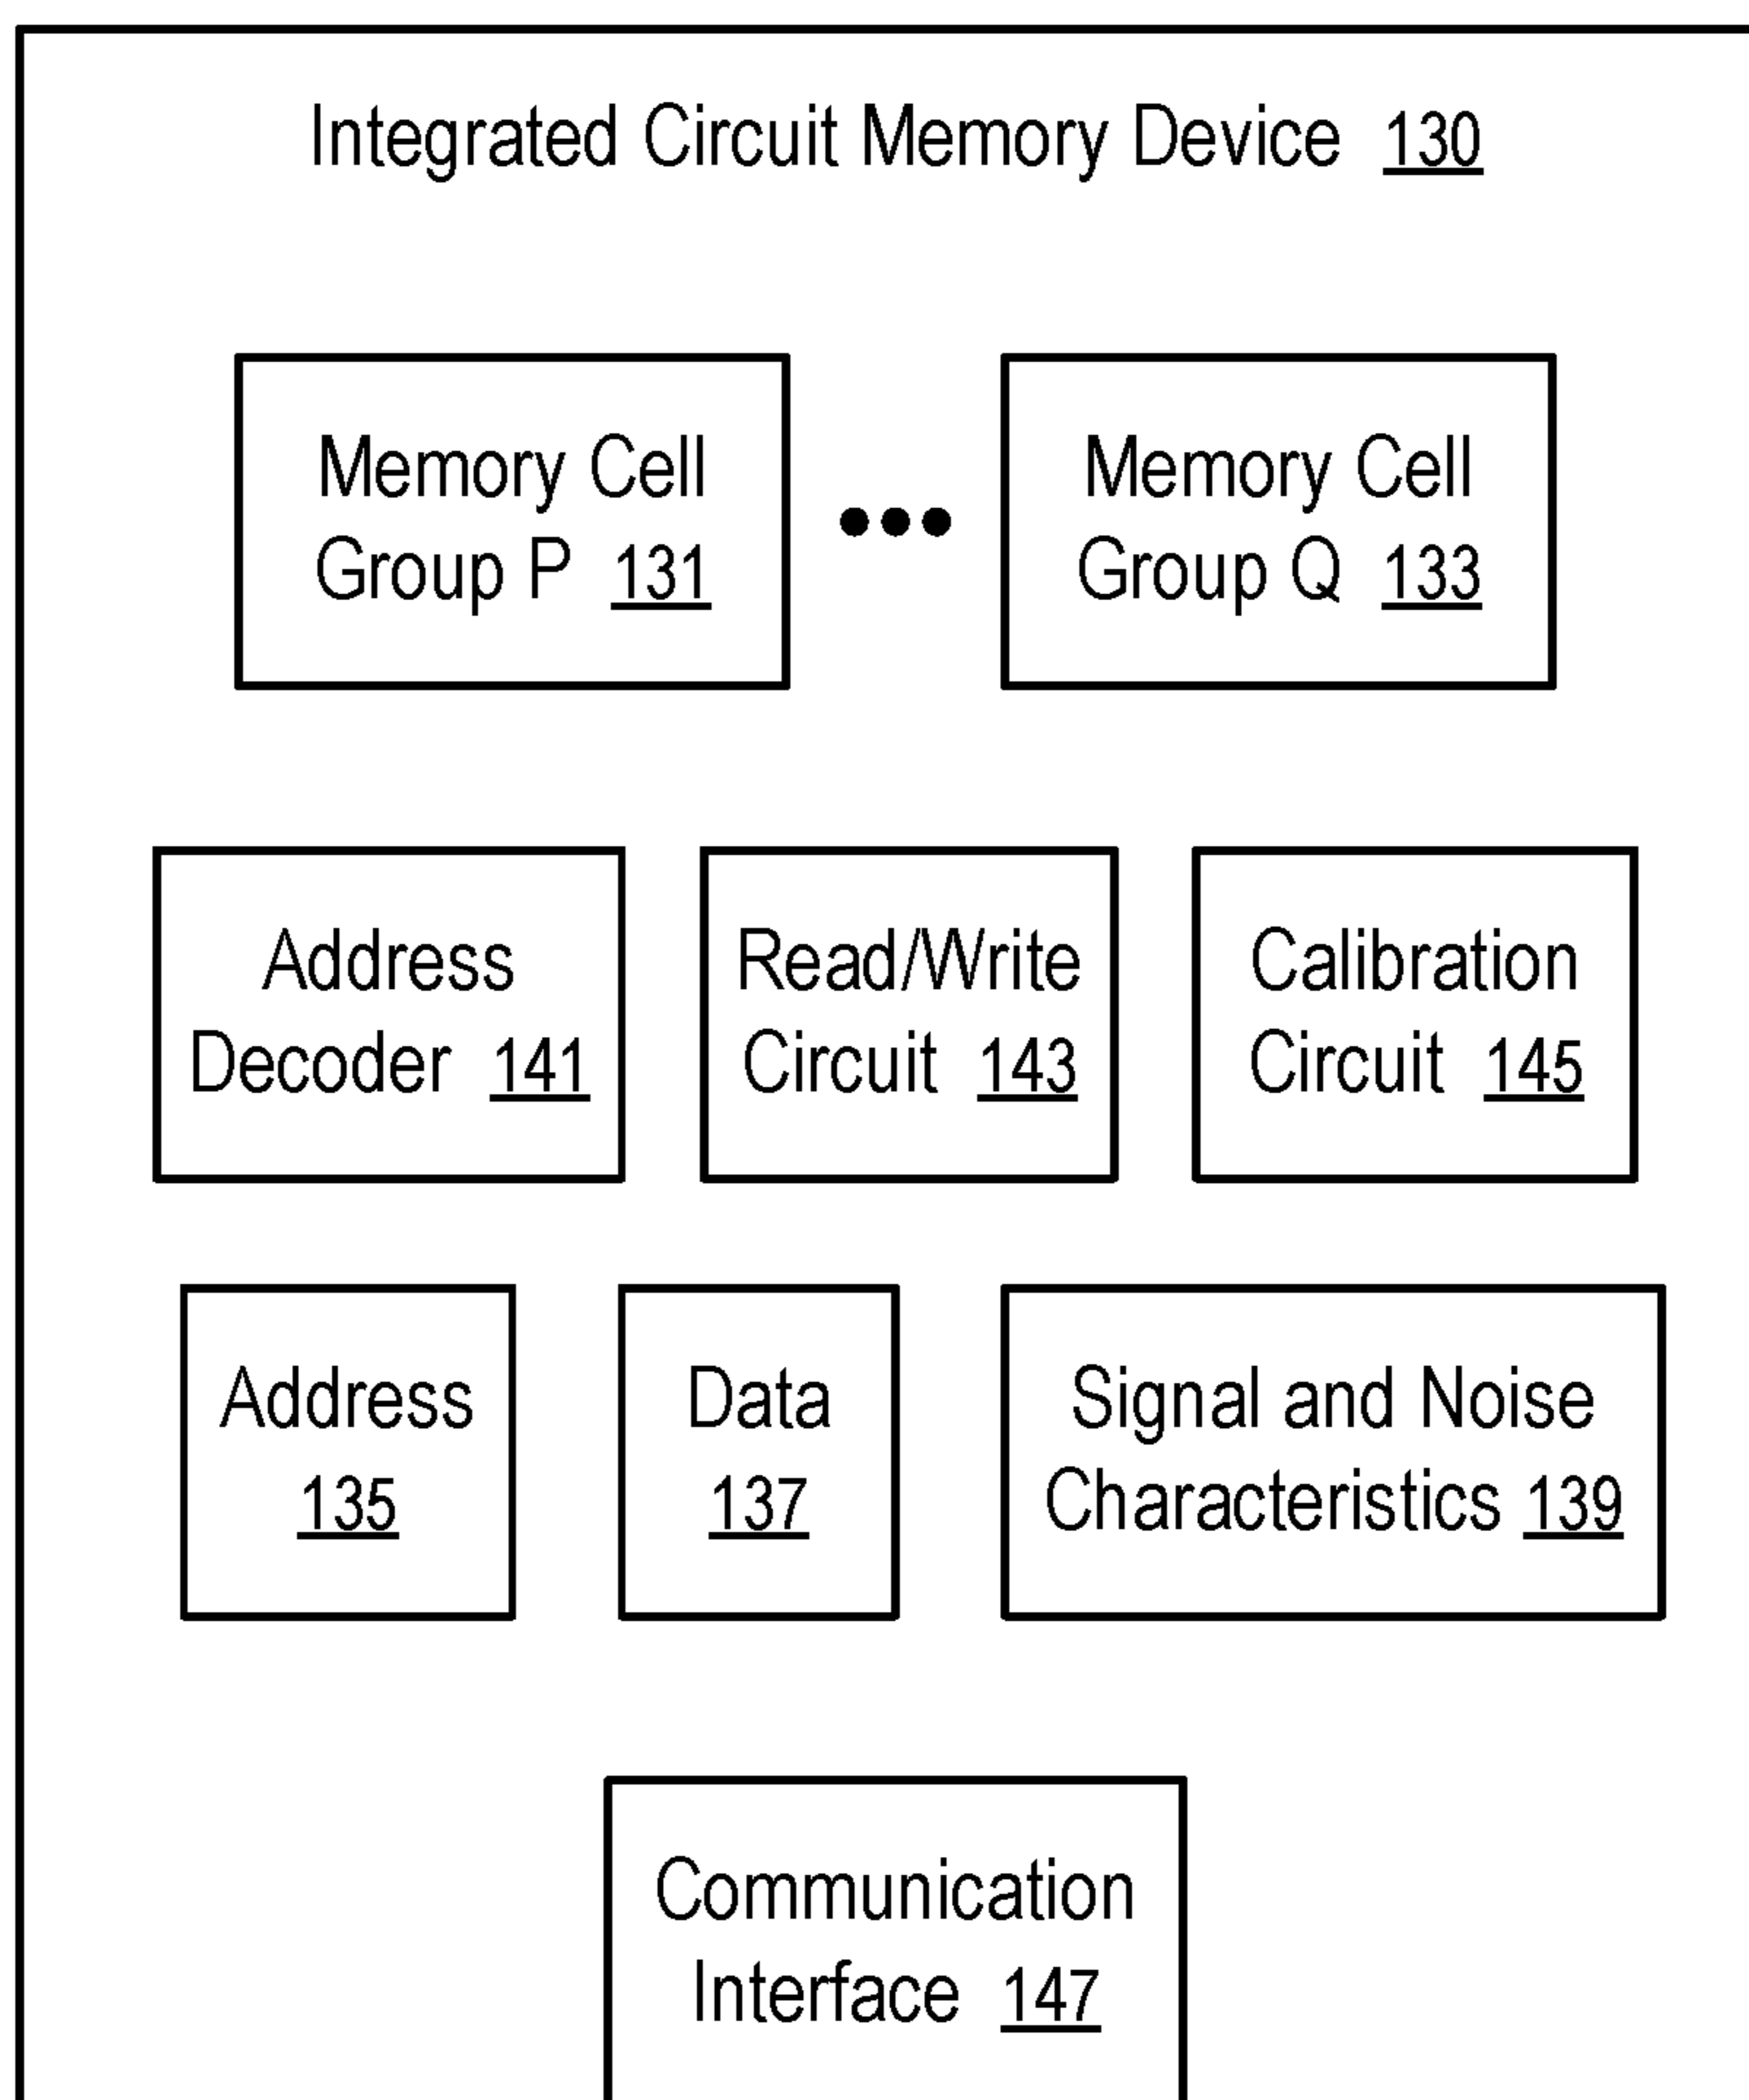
Integrated Circuit Memory Device 130

Memory Cell Group P 131

...

Memory Cell Group Q 133

Address Decoder 141

Read/Write Circuit 143

Calibration Circuit 145

Address 135

Data 137

Signal and Noise Characteristics 139

Communication Interface 147